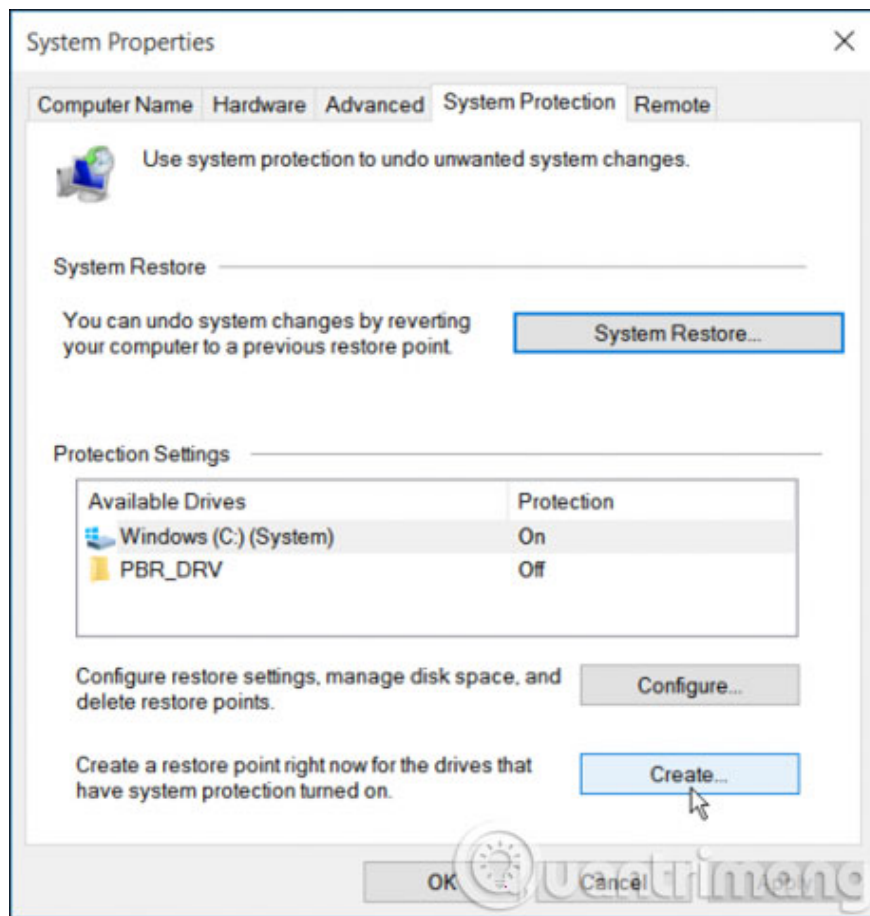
System Properties

Computer Name | Hardware | Advanced | System Protection | Remote

Use system protection to undo unwanted system changes.

System Restore

You can undo system changes by reverting your computer to a previous restore point.

System Restore...

Protection Settings

| Available Drives | Protection |
|---|---|
| Windows (C:) (System) | On |
| PBR_DRV | Off |

Configure restore settings, manage disk space, and delete restore points.

Configure...

Create a restore point right now for the drives that have system protection turned on.

Create...

OK | Cancel | Apply

Quantrimang